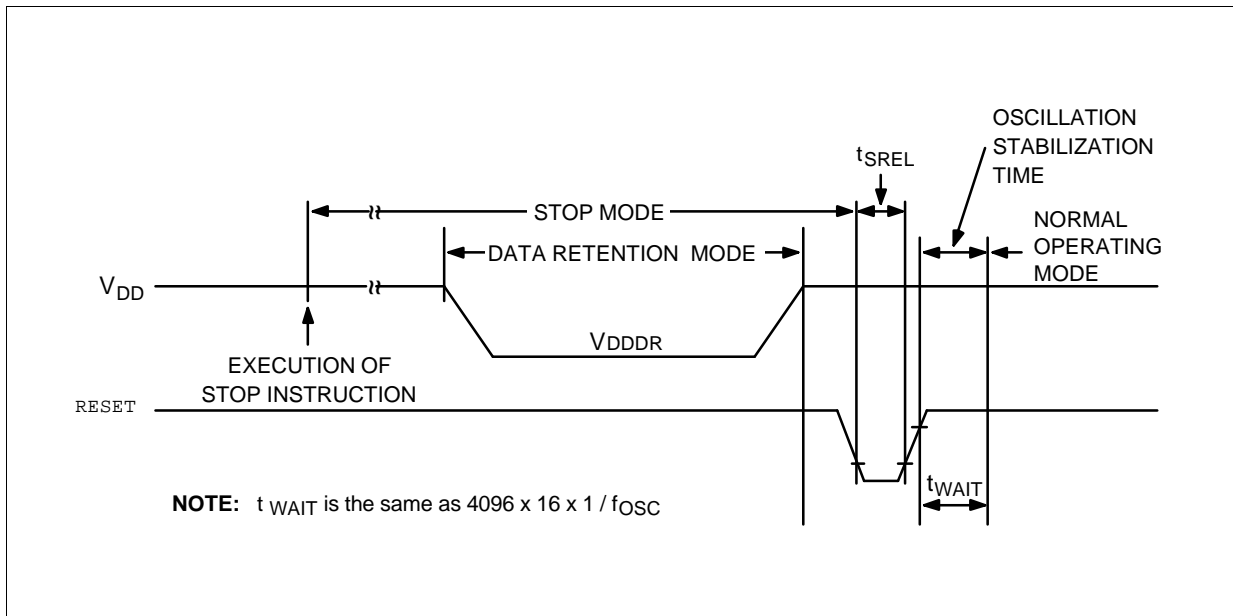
OSCILLATION STABILIZATION TIME

$t_{SREL}$

STOP MODE

NORMAL OPERATING MODE

DATA RETENTION MODE

$V_{DD}$

VDDDR

EXECUTION OF STOP INSTRUCTION

RESET

$t_{WAIT}$

**NOTE:** $t_{WAIT}$ is the same as 4096 x 16 x 1 / $f_{OSC}$